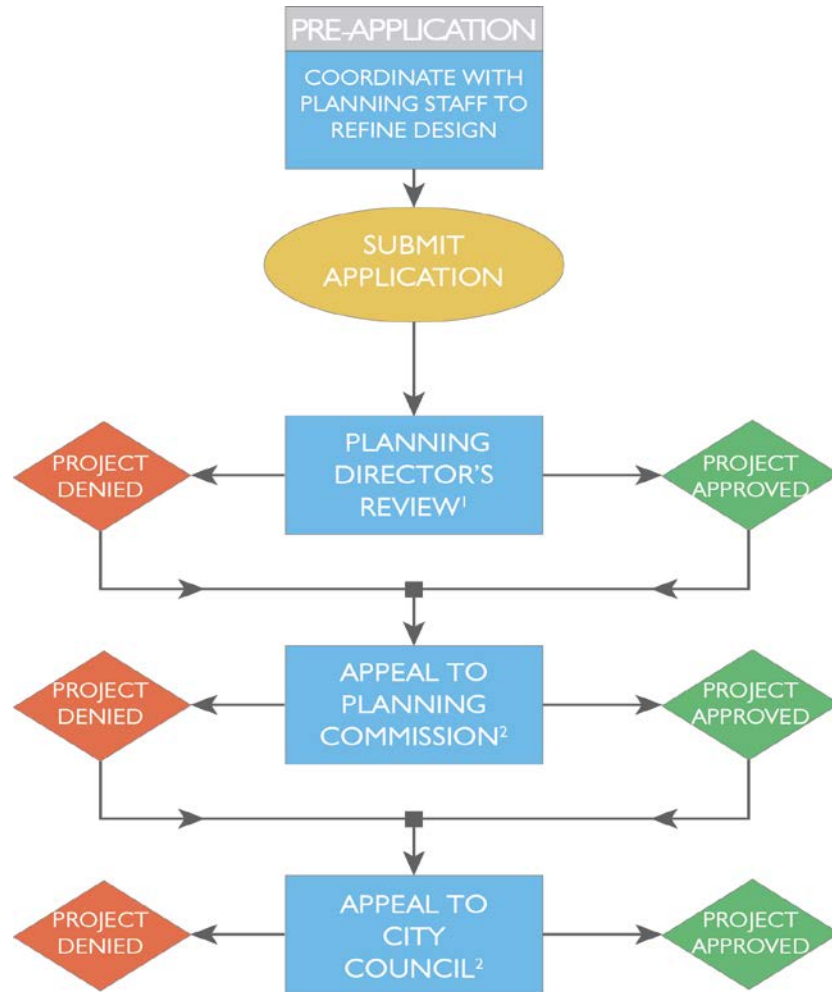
PRE-APPLICATION

COORDINATE WITH PLANNING STAFF TO REFINE DESIGN

SUBMIT APPLICATION

PROJECT DENIED

PLANNING DIRECTOR'S REVIEW$^1$

PROJECT APPROVED

PROJECT DENIED

APPEAL TO PLANNING COMMISSION$^2$

PROJECT APPROVED

PROJECT DENIED

APPEAL TO CITY COUNCIL$^2$

PROJECT APPROVED